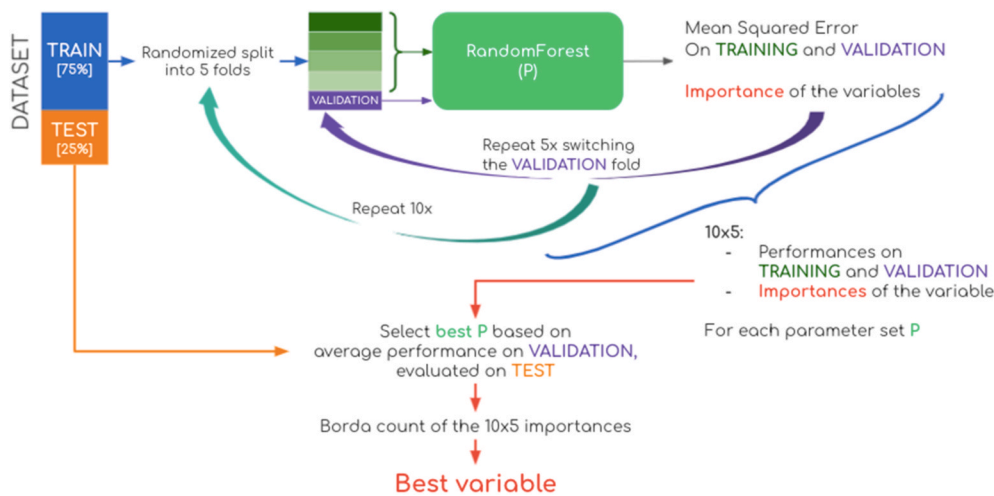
DATASET

TRAIN
[75%]

TEST
[25%]

Randomized split into 5 folds

VALIDATION

RandomForest
(P)

Mean Squared Error
On TRAINING and VALIDATION

Importance of the variables

Repeat 5x switching the VALIDATION fold

Repeat 10x

10x5:
- Performances on TRAINING and VALIDATION
- Importances of the variable

For each parameter set P

Select best P based on average performance on VALIDATION, evaluated on TEST

Borda count of the 10x5 importances

Best variable